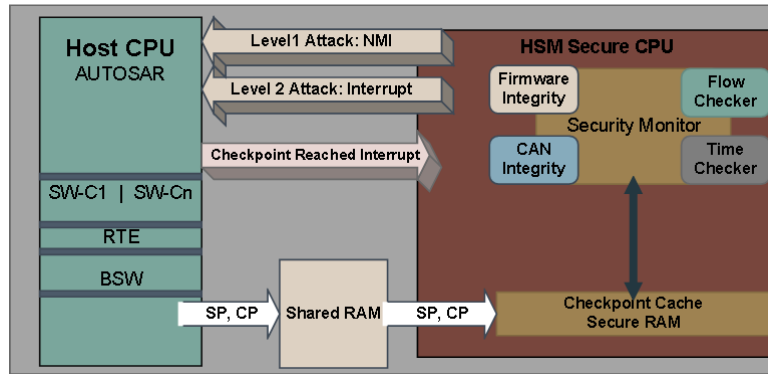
Host CPU
AUTOSAR

Level1 Attack: NMI

Level 2 Attack: Interrupt

Checkpoint Reached Interrupt

HSM Secure CPU

Firmware Integrity

Flow Checker

Security Monitor

CAN Integrity

Time Checker

SW-C1 | SW-Cn

RTE

BSW

SP, CP

Shared RAM

SP, CP

Checkpoint Cache
Secure RAM